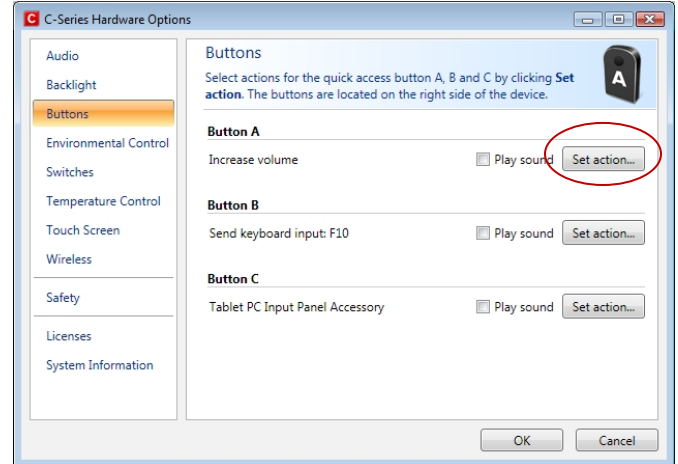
C C-Series Hardware Options

Audio
Backlight
Buttons
Environmental Control
Switches
Temperature Control
Touch Screen
Wireless
Safety
Licenses
System Information

Buttons

Select actions for the quick access button A, B and C by clicking **Set action**. The buttons are located on the right side of the device.

A

**Button A**

Increase volume Play sound Set action...

**Button B**

Send keyboard input: F10 Play sound Set action...

**Button C**

Tablet PC Input Panel Accessory Play sound Set action...

OK Cancel